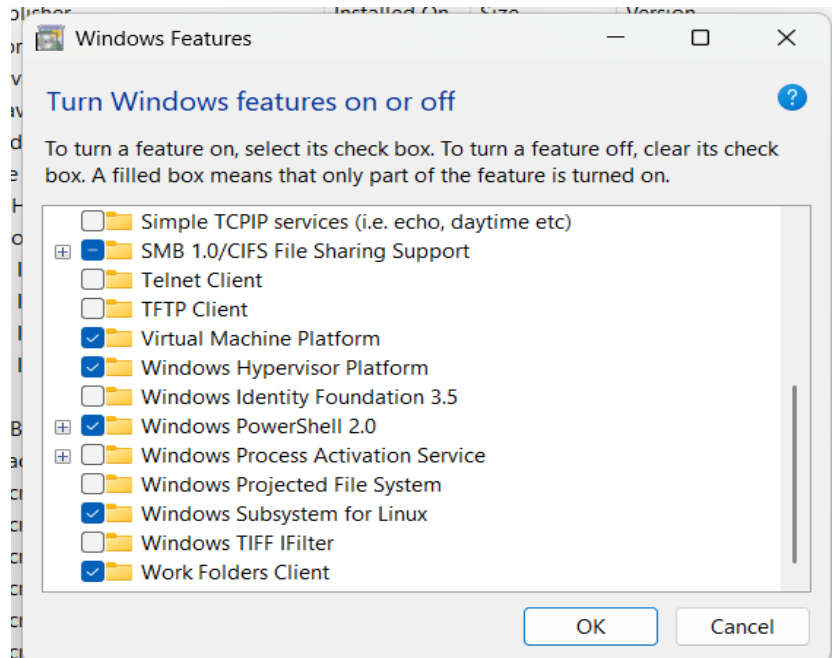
Windows Features

Turn Windows features on or off

To turn a feature on, select its check box. To turn a feature off, clear its check box. A filled box means that only part of the feature is turned on.

Simple TCPIP services (i.e. echo, daytime etc)
SMB 1.0/CIFS File Sharing Support
Telnet Client
TFTP Client
Virtual Machine Platform
Windows Hypervisor Platform
Windows Identity Foundation 3.5
Windows PowerShell 2.0
Windows Process Activation Service
Windows Projected File System
Windows Subsystem for Linux
Windows TIFF IFilter
Work Folders Client

OK
Cancel